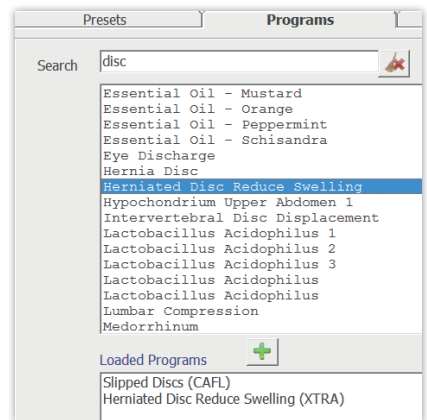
Presets | Programs

Search disc

Essential Oil - Mustard
Essential Oil - Orange
Essential Oil - Peppermint
Essential Oil - Schisandra
Eye Discharge
Hernia Disc
Herniated Disc Reduce Swelling
Hypochondrium Upper Abdomen 1
Intervertebral Disc Displacement
Lactobacillus Acidophilus 1
Lactobacillus Acidophilus 2
Lactobacillus Acidophilus 3
Lactobacillus Acidophilus
Lactobacillus Acidophilus
Lumbar Compression
Medorrhinum

Loaded Programs

Slipped Discs (CAFL)
Herniated Disc Reduce Swelling (XTRA)